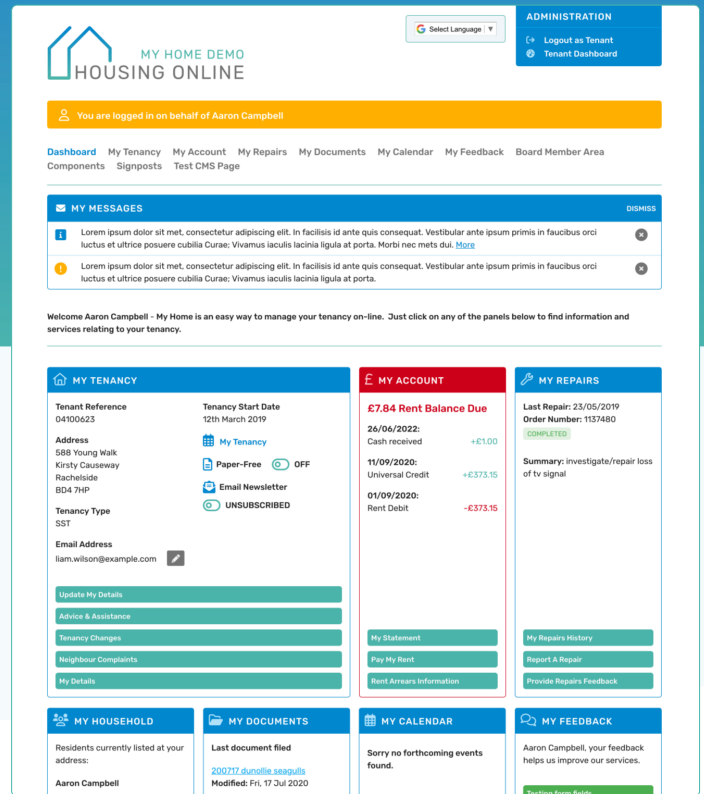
MY HOME DEMO
HOUSING ONLINE

Select Language ▼

ADMINISTRATION
Logout as Tenant
Tenant Dashboard

You are logged in on behalf of Aaron Campbell

Dashboard My Tenancy My Account My Repairs My Documents My Calendar My Feedback Board Member Area Components Signposts Test CMS Page

MY MESSAGES
DISMISS

Lorem ipsum dolor sit met, consectetur adipiscing elit. In facilisis id ante quis consequat. Vestibular ante ipsum primis in faucibus orci luctus et ultrice posuere cubilia Curae; Vivamus iaculis lacinia ligula at porta. Morbi nec mets dui. More

Lorem ipsum dolor sit met, consectetur adipiscing elit. In facilisis id ante quis consequat. Vestibular ante ipsum primis in faucibus orci luctus et ultrice posuere cubilia Curae; Vivamus iaculis lacinia ligula at porta.

Welcome Aaron Campbell - My Home is an easy way to manage your tenancy on-line. Just click on any of the panels below to find information and services relating to your tenancy.

MY TENANCY
Tenant Reference
04100623
Tenancy Start Date
12th March 2019
Address
588 Young Walk
Kirsty Causeway
Rachelside
BD4 7HP
My Tenancy
Paper-Free OFF
Email Newsletter
UNSUBSCRIBED
Tenancy Type
SST
Email Address
liam.wilson@example.com
Update My Details
Advice & Assistance
Tenancy Changes
Neighbour Complaints
My Details

MY ACCOUNT
£7.84 Rent Balance Due
26/06/2022:
Cash received +£1.00
11/09/2020:
Universal Credit +£373.15
01/09/2020:
Rent Debit -£373.15
My Statement
Pay My Rent
Rent Arrears Information

MY REPAIRS
Last Repair: 23/05/2019
Order Number: 1137480
COMPLETED
Summary: investigate/repair loss of tv signal
My Repairs History
Report A Repair
Provide Repairs Feedback

MY HOUSEHOLD
Residents currently listed at your address:
Aaron Campbell

MY DOCUMENTS
Last document filed
200717 dunollie seagulls
Modified: Fri, 17 Jul 2020

MY CALENDAR
Sorry no forthcoming events found.

MY FEEDBACK
Aaron Campbell, your feedback helps us improve our services.
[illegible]